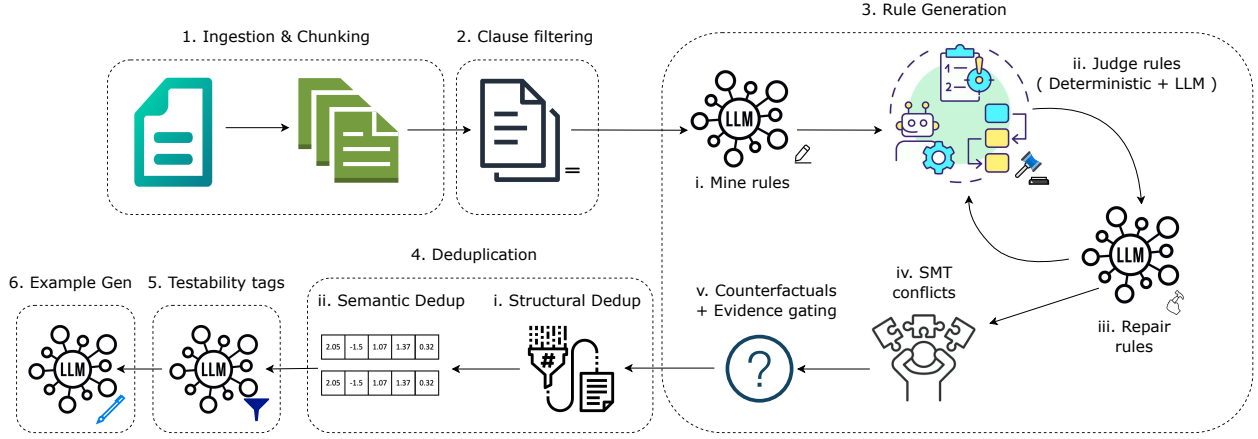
1. Ingestion & Chunking

2. Clause filtering

3. Rule Generation

LLM

i. Mine rules

ii. Judge rules ( Deterministic + LLM )

1

2

LLM

iii. Repair rules

iv. SMT conflicts

v. Counterfactuals + Evidence gating

?

4. Deduplication

ii. Semantic Dedup

i. Structural Dedup

| 2.05 | -1.5 | 1.07 | 1.37 | 0.32 |
|---|---|---|---|---|

| 2.05 | -1.5 | 1.07 | 1.37 | 0.32 |
|---|---|---|---|---|

#

6. Example Gen

LLM

5. Testability tags

LLM